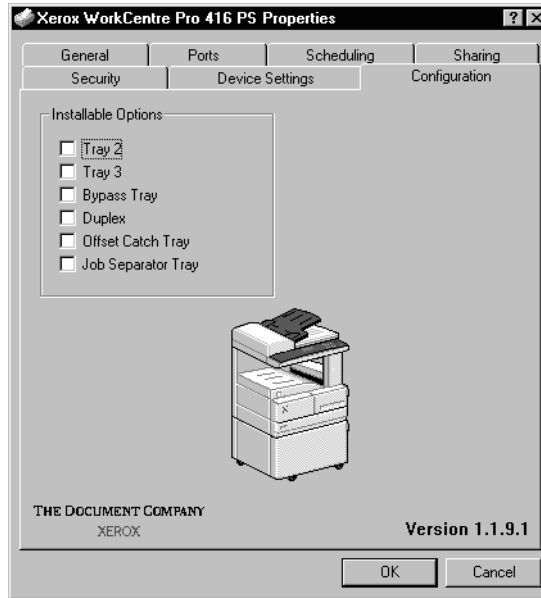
Xerox WorkCentre Pro 416 PS Properties

?

General
Ports
Scheduling
Sharing
Security
Device Settings
Configuration

Installable Options

Tray 2
Tray 3
Bypass Tray
Duplex
Offset Catch Tray
Job Separator Tray

THE DOCUMENT COMPANY
XEROX

Version 1.1.9.1

OK
Cancel